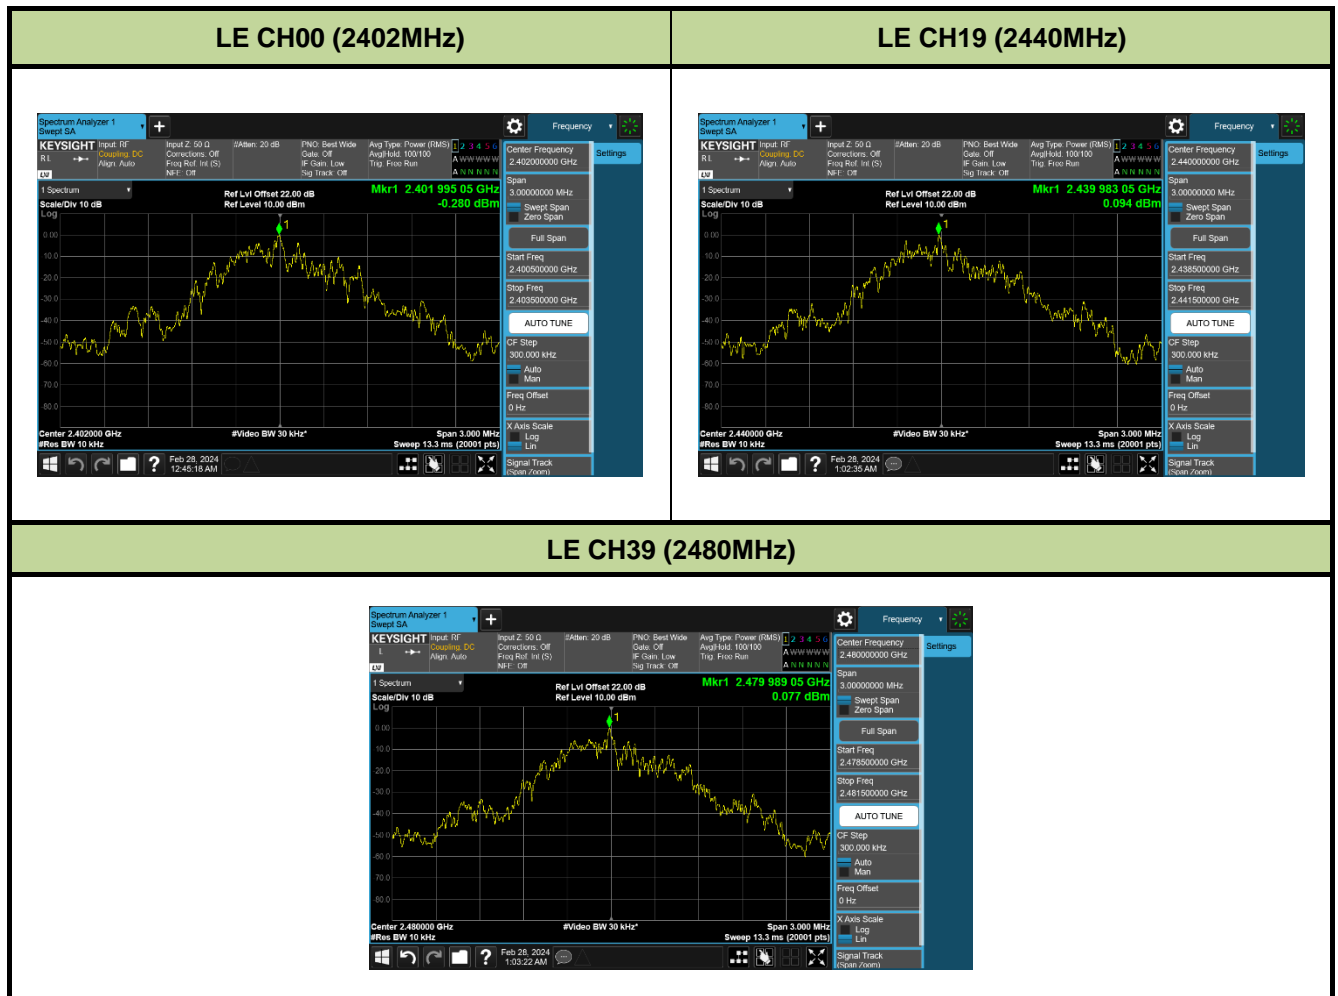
| LE CH00 (2402MHz) | LE CH19 (2440MHz) |
|---|---|

Spectrum Analyzer 1
Swept SA
Frequency
KEYSIGHT Input: RF Coupling: DC Align: Auto
Input Z: 50 Ω Corrections: Off Freq Ref: Int (S) NFE: Off
#Atten: 20 dB
PNO: Best Wide Gate: Off IF Gain: Low Sig Track: Off
Avg Type: Power (RMS) Avg|Hold: 100/100 Trig: Free Run
1 2 3 4 5 6
A WWWWW
A N N N N N
1 Spectrum
Scale/Div 10 dB
Log
Ref Lvl Offset 22.00 dB
Ref Level 10.00 dBm
Mkr1 2.401 995 05 GHz
-0.280 dBm
0.00
-10.0
-20.0
-30.0
-40.0
-50.0
-60.0
-70.0
-80.0
Center 2.402000 GHz
#Res BW 10 kHz
#Video BW 30 kHz*
Span 3.000 MHz
Sweep 13.3 ms (20001 pts)
Feb 28, 2024
12:45:18 AM
Center Frequency
2.402000000 GHz
Settings
Span
3.00000000 MHz
Swept Span
Zero Span
Full Span
Start Freq
2.400500000 GHz
Stop Freq
2.403500000 GHz
AUTO TUNE
CF Step
300.000 kHz
Auto
Man
Freq Offset
0 Hz
X Axis Scale
Log
Lin
Signal Track
(Span Zoom)

Spectrum Analyzer 1
Swept SA
Frequency
KEYSIGHT Input: RF Coupling: DC Align: Auto
Input Z: 50 Ω Corrections: Off Freq Ref: Int (S) NFE: Off
#Atten: 20 dB
PNO: Best Wide Gate: Off IF Gain: Low Sig Track: Off
Avg Type: Power (RMS) Avg|Hold: 100/100 Trig: Free Run
1 2 3 4 5 6
A WWWWW
A N N N N N
1 Spectrum
Scale/Div 10 dB
Log
Ref Lvl Offset 22.00 dB
Ref Level 10.00 dBm
Mkr1 2.439 983 05 GHz
0.094 dBm
0.00
-10.0
-20.0
-30.0
-40.0
-50.0
-60.0
-70.0
-80.0
Center 2.440000 GHz
#Res BW 10 kHz
#Video BW 30 kHz*
Span 3.000 MHz
Sweep 13.3 ms (20001 pts)
Feb 28, 2024
1:02:35 AM
Center Frequency
2.440000000 GHz
Settings
Span
3.00000000 MHz
Swept Span
Zero Span
Full Span
Start Freq
2.438500000 GHz
Stop Freq
2.441500000 GHz
AUTO TUNE
CF Step
300.000 kHz
Auto
Man
Freq Offset
0 Hz
X Axis Scale
Log
Lin
Signal Track
(Span Zoom)

LE CH39 (2480MHz)

Spectrum Analyzer 1
Swept SA
Frequency
KEYSIGHT Input: RF Coupling: DC Align: Auto
Input Z: 50 Ω Corrections: Off Freq Ref: Int (S) NFE: Off
#Atten: 20 dB
PNO: Best Wide Gate: Off IF Gain: Low Sig Track: Off
Avg Type: Power (RMS) Avg|Hold: 100/100 Trig: Free Run
1 2 3 4 5 6
A WWWWW
A N N N N N
1 Spectrum
Scale/Div 10 dB
Log
Ref Lvl Offset 22.00 dB
Ref Level 10.00 dBm
Mkr1 2.479 989 05 GHz
0.077 dBm
0.00
-10.0
-20.0
-30.0
-40.0
-50.0
-60.0
-70.0
-80.0
Center 2.480000 GHz
#Res BW 10 kHz
#Video BW 30 kHz*
Span 3.000 MHz
Sweep 13.3 ms (20001 pts)
Feb 28, 2024
1:03:22 AM
Center Frequency
2.480000000 GHz
Settings
Span
3.00000000 MHz
Swept Span
Zero Span
Full Span
Start Freq
2.478500000 GHz
Stop Freq
2.481500000 GHz
AUTO TUNE
CF Step
300.000 kHz
Auto
Man
Freq Offset
0 Hz
X Axis Scale
Log
Lin
Signal Track
(Span Zoom)